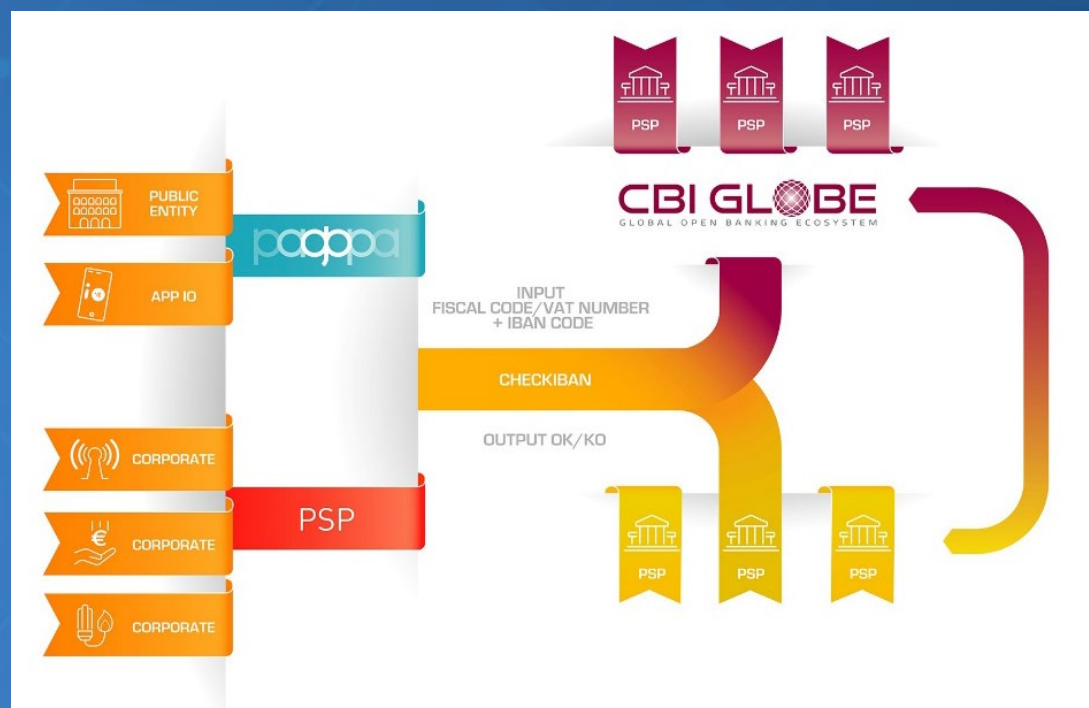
PSP
PSP
PSP

CBI GLOBE
GLOBAL OPEN BANKING ECOSYSTEM

PUBLIC ENTITY

pagopa

io

APP IO

INPUT
FISCAL CODE/VAT NUMBER
+ IBAN CODE

CHECKIBAN

OUTPUT OK/KO

CORPORATE

€

CORPORATE

PSP

CORPORATE

PSP
PSP
PSP